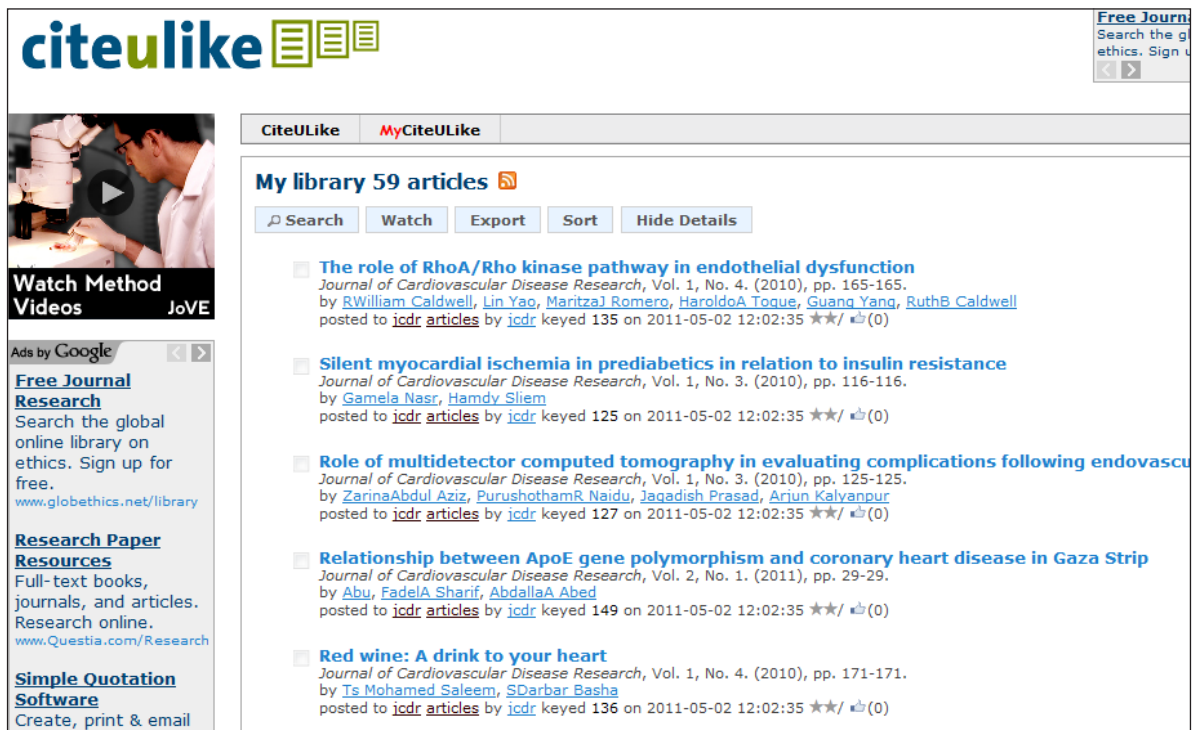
citeulike

Free Journa
Search the gl
ethics. Sign u

Watch Method Videos JoVE

Ads by Google

Free Journal Research
Search the global online library on ethics. Sign up for free.
www.globethics.net/library

Research Paper Resources
Full-text books, journals, and articles. Research online.
www.Questia.com/Research

Simple Quotation Software
Create, print & email

CiteULike MyCiteULike

My library 59 articles

Search Watch Export Sort Hide Details

The role of RhoA/Rho kinase pathway in endothelial dysfunction
Journal of Cardiovascular Disease Research, Vol. 1, No. 4. (2010), pp. 165-165.
by RWilliam Caldwell, Lin Yao, MaritzaJ Romero, HaroldoA Toque, Guang Yang, RuthB Caldwell
posted to jcdr articles by jcdr keyed 135 on 2011-05-02 12:02:35 (0)

Silent myocardial ischemia in prediabetics in relation to insulin resistance
Journal of Cardiovascular Disease Research, Vol. 1, No. 3. (2010), pp. 116-116.
by Gamela Nasr, Hamdy Sliem
posted to jcdr articles by jcdr keyed 125 on 2011-05-02 12:02:35 (0)

Role of multidetector computed tomography in evaluating complications following endovascu
Journal of Cardiovascular Disease Research, Vol. 1, No. 3. (2010), pp. 125-125.
by ZarinaAbdul Aziz, PurushothamR Naidu, Jagadish Prasad, Arjun Kalyanpur
posted to jcdr articles by jcdr keyed 127 on 2011-05-02 12:02:35 (0)

Relationship between ApoE gene polymorphism and coronary heart disease in Gaza Strip
Journal of Cardiovascular Disease Research, Vol. 2, No. 1. (2011), pp. 29-29.
by Abu, FadelA Sharif, AbdallaA Abed
posted to jcdr articles by jcdr keyed 149 on 2011-05-02 12:02:35 (0)

Red wine: A drink to your heart
Journal of Cardiovascular Disease Research, Vol. 1, No. 4. (2010), pp. 171-171.
by Ts Mohamed Saleem, SDarbar Basha
posted to jcdr articles by jcdr keyed 136 on 2011-05-02 12:02:35 (0)